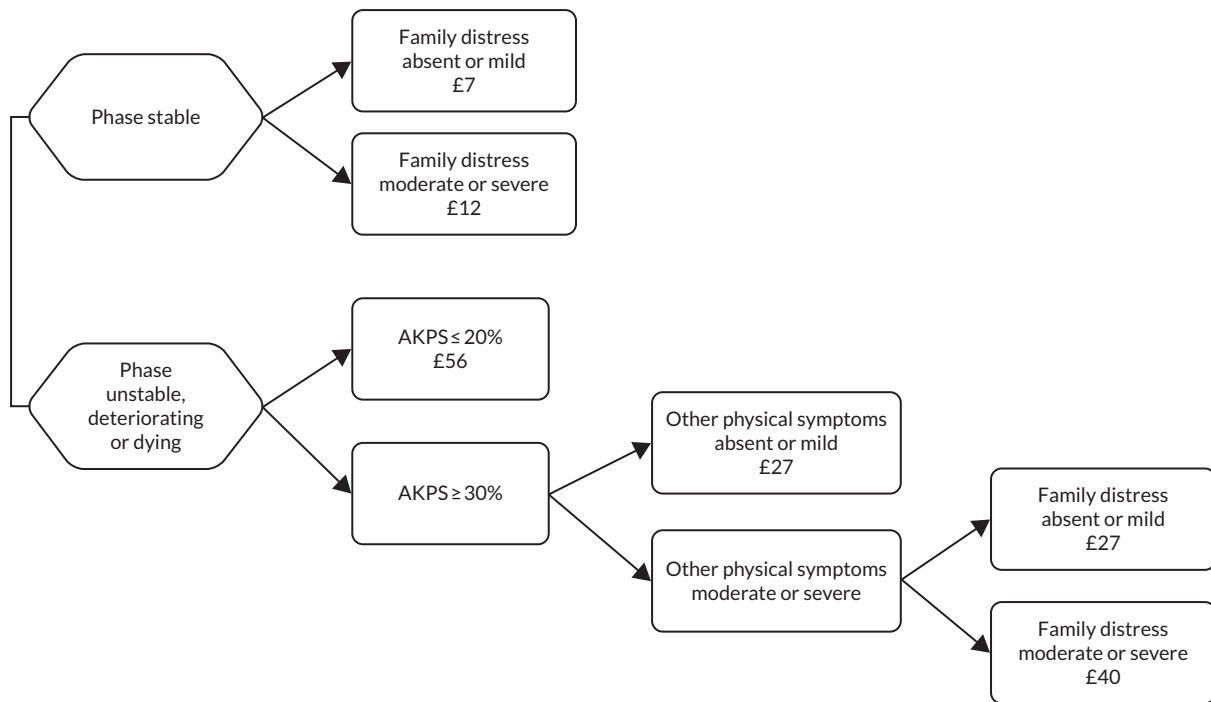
Phase stable

Family distress absent or mild £7

Family distress moderate or severe £12

Phase unstable, deteriorating or dying

AKPS ≤ 20% £56

AKPS ≥ 30%

Other physical symptoms absent or mild £27

Other physical symptoms moderate or severe

Family distress absent or mild £27

Family distress moderate or severe £40